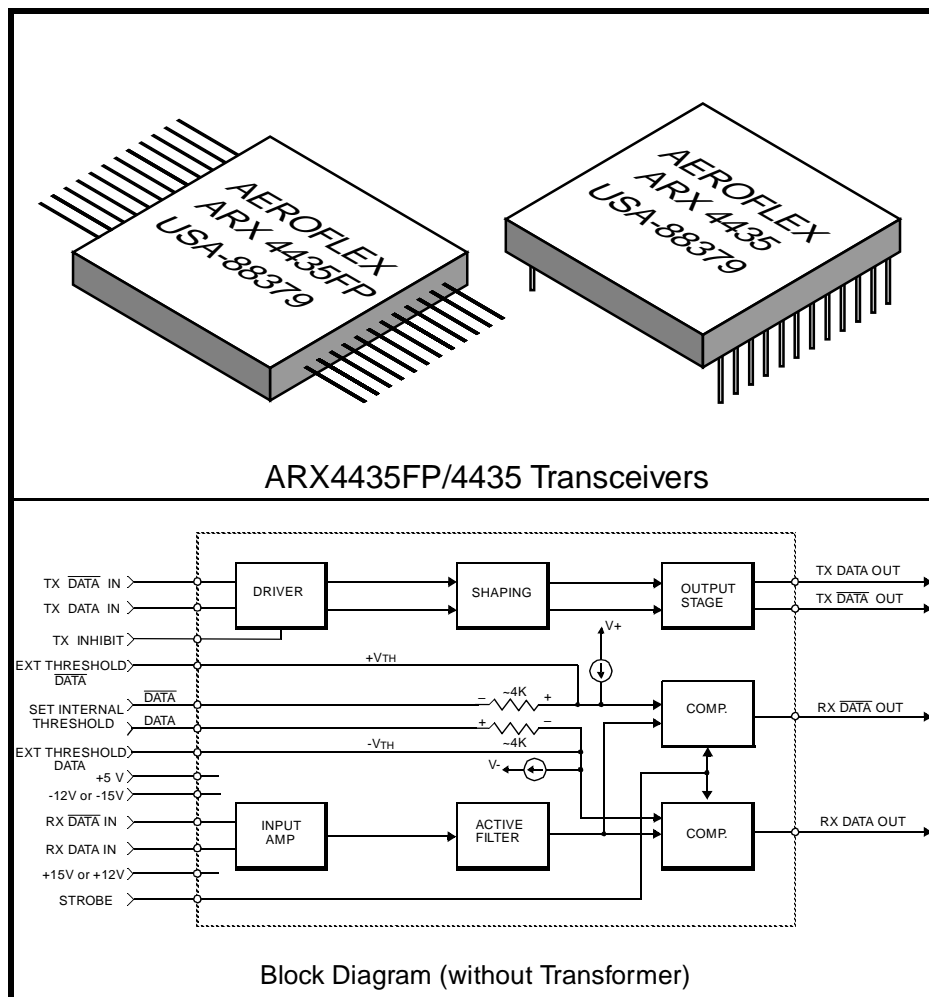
AEROFLEX
ARX 4435FP
USA-88379

AEROFLEX
ARX 4435
USA-88379

ARX4435FP/4435 Transceivers

TX $\overline{\text{DATA}}$ IN
TX DATA IN
TX INHIBIT
EXT THRESHOLD $\overline{\text{DATA}}$
SET INTERNAL THRESHOLD
$\overline{\text{DATA}}$
DATA
EXT THRESHOLD DATA
+5 V
-12V or -15V
RX $\overline{\text{DATA}}$ IN
RX DATA IN
+15V or +12V
STROBE

DRIVER
SHAPING
OUTPUT STAGE
V+
+VTH
– ~4K +
+ ~4K –
-VTH
V-
COMP.
COMP.
INPUT AMP
ACTIVE FILTER

TX DATA OUT
TX $\overline{\text{DATA}}$ OUT
RX $\overline{\text{DATA}}$ OUT
RX DATA OUT

Block Diagram (without Transformer)